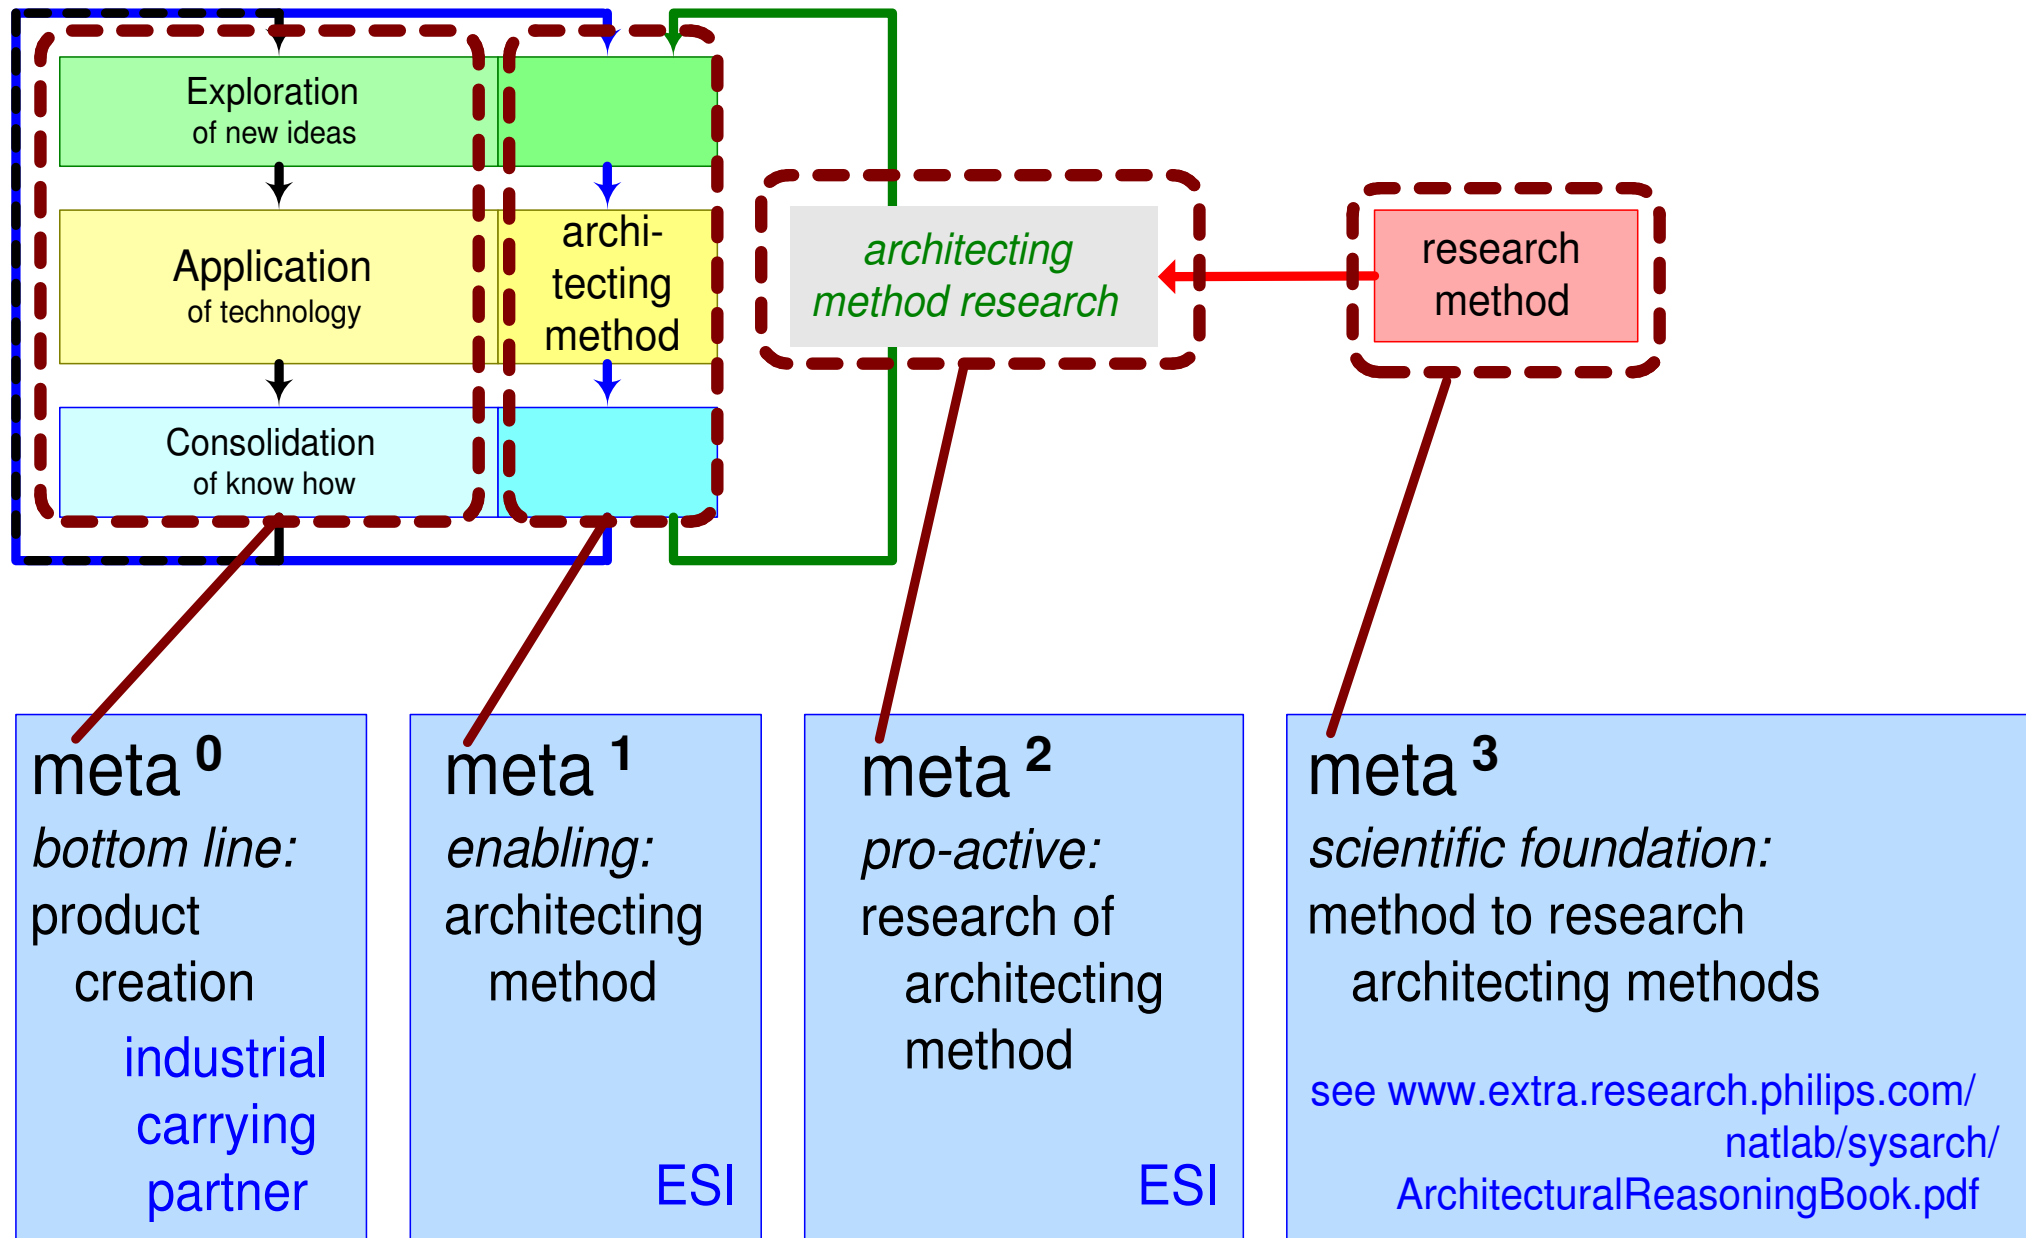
Exploration
of new ideas

Application
of technology

Consolidation
of know how

archi-
tecting
method

architecting
method research

research
method

meta $^0$
bottom line:
product creation
industrial carrying partner

meta $^1$
enabling:
architecting method
ESI

meta $^2$
pro-active:
research of architecting method
ESI

meta $^3$
scientific foundation:
method to research architecting methods
see www.extra.research.philips.com/natlab/sysarch/ArchitecturalReasoningBook.pdf